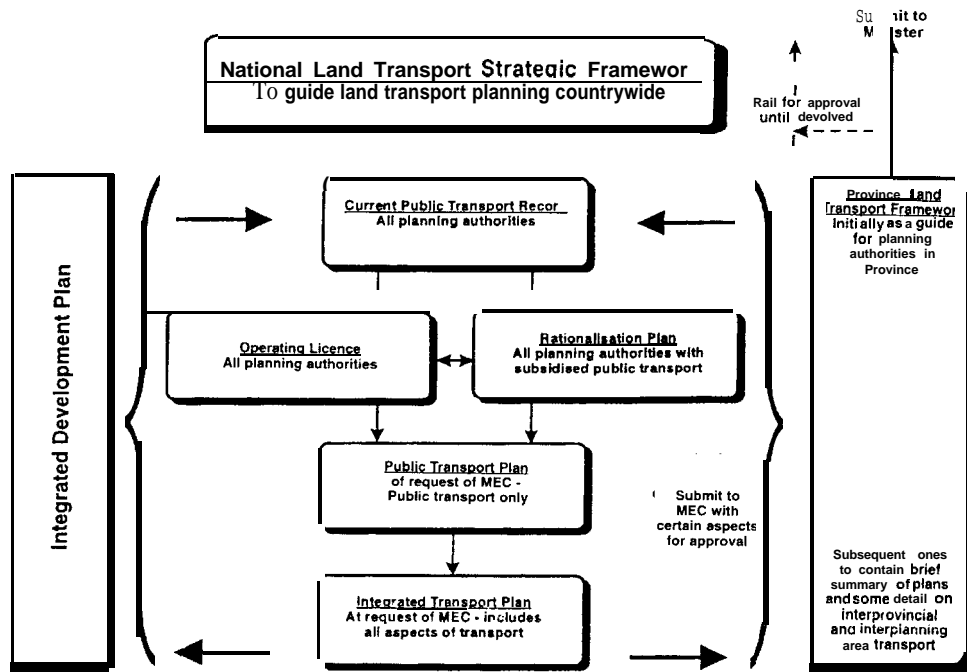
Su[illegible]it to M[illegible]ster

National Land Transport Strategic Framewor
To guide land transport planning countrywide

Rail for approval until devolved

Integrated Development Plan

Current Public Transport Recor
All planning authorities

Operating Licence
All planning authorities

Rationalisation Plan
All planning authorities with subsidised public transport

Public Transport Plan
of request of MEC - Public transport only

Submit to MEC with certain aspects for approval

Integrated Transport Plan
At request of MEC - includes all aspects of transport

Province Land Transport Framewor
initially as a guide for planning authorities in Province

Subsequent ones to contain brief summary of plans and some detail on interprovincial and interplanning area transport